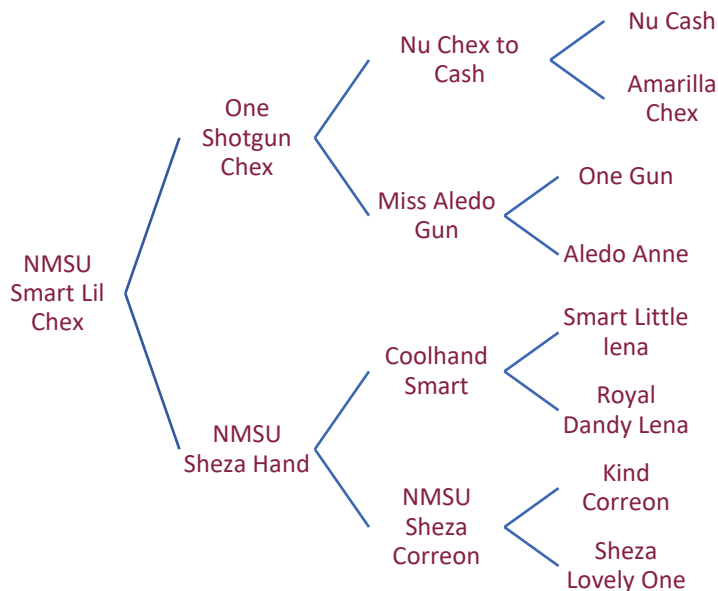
NMSU Smart Lil Chex

One Shotgun Chex

Nu Chex to Cash

Nu Cash

Amarilla Chex

Miss Aledo Gun

One Gun

Aledo Anne

NMSU Sheza Hand

Coolhand Smart

Smart Little lena

Royal Dandy Lena

NMSU Sheza Correon

Kind Correon

Sheza Lovely One